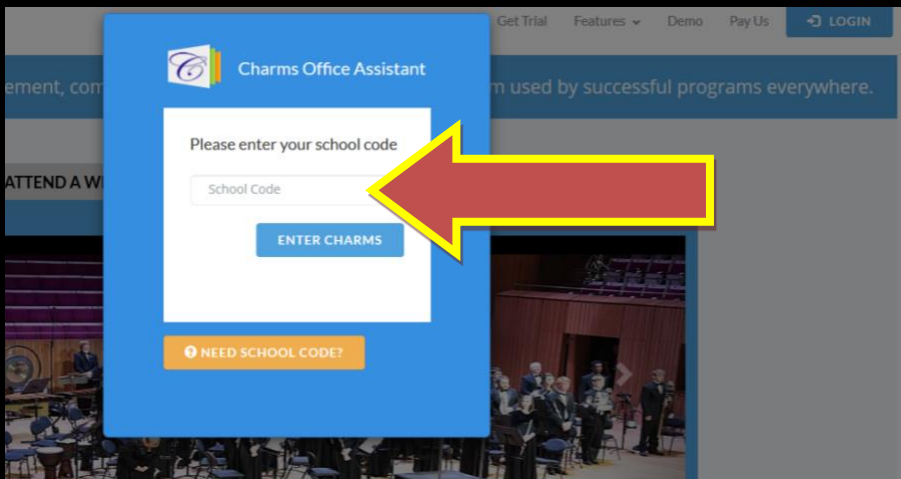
Get Trial Features Demo Pay Us LOGIN

ement, com

m used by successful programs everywhere.

ATTEND A W

Charms Office Assistant

Please enter your school code

School Code

ENTER CHARMS

NEED SCHOOL CODE?